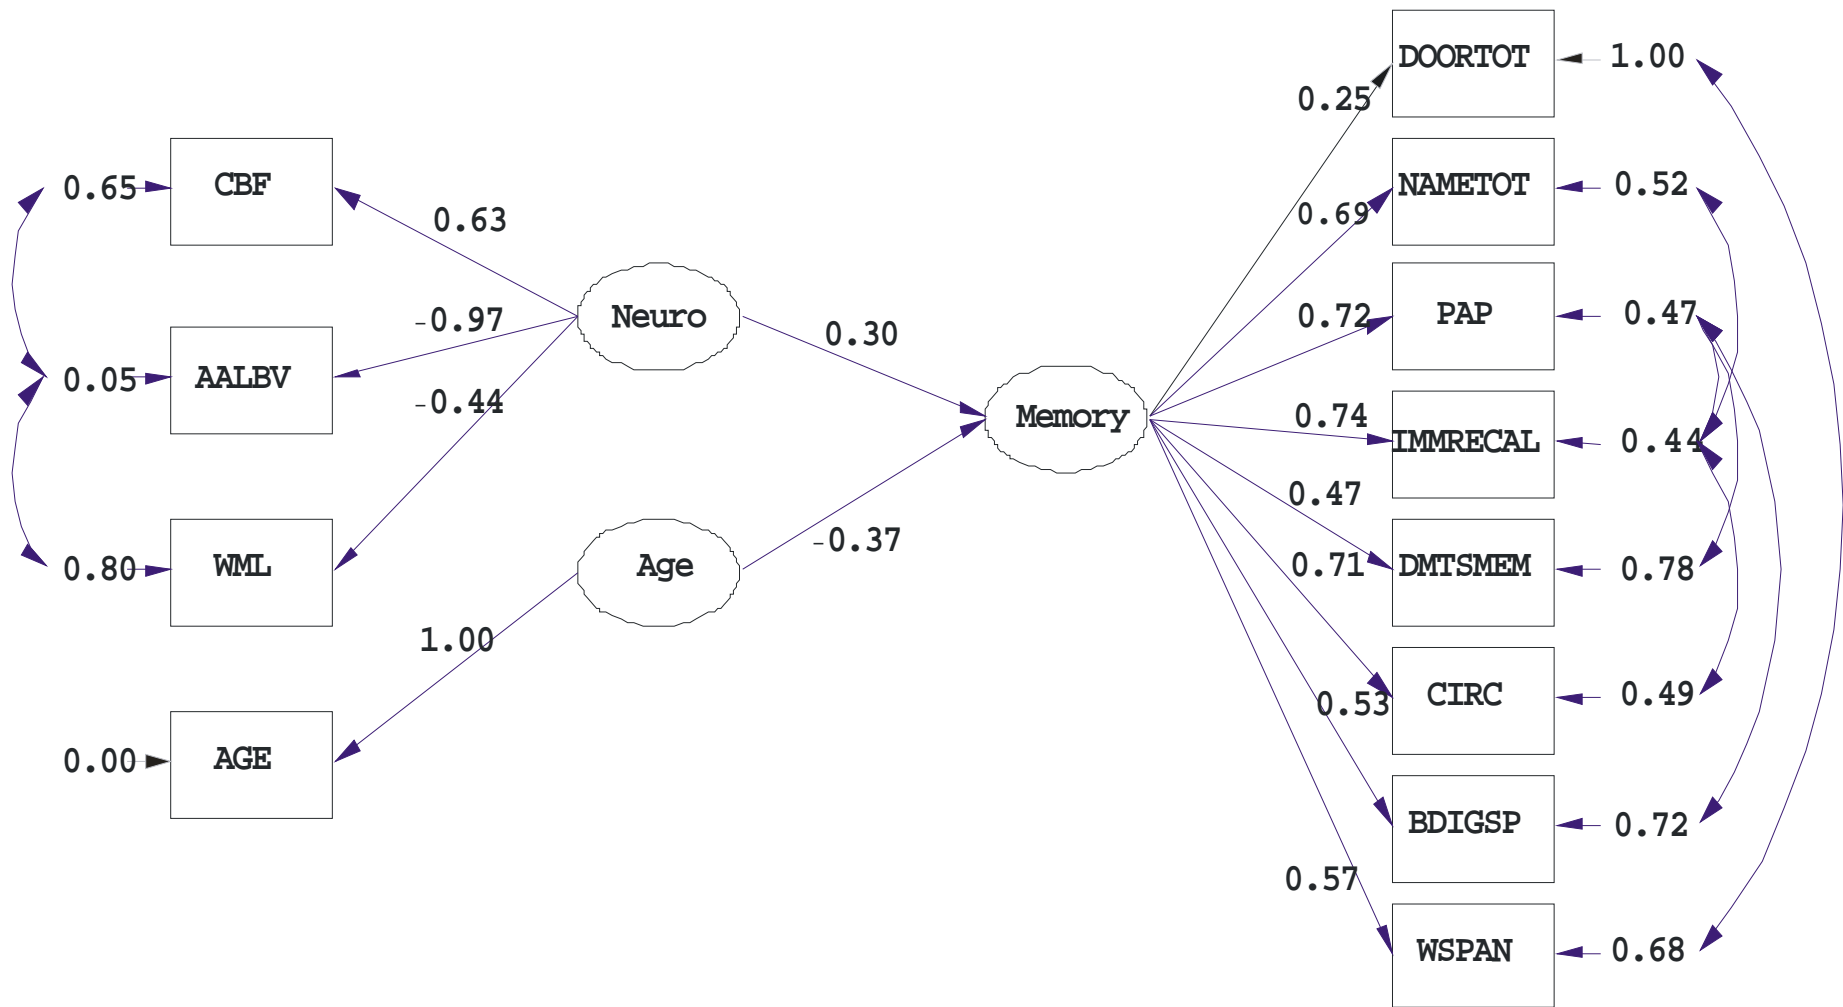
0.65 CBF
0.05 AALBV
0.80 WML
0.00 AGE

0.63
-0.97
-0.44
1.00

Neuro
Age

0.30
-0.37

Memory

0.25
0.69
0.72
0.74
0.47
0.71
0.53
0.57

DOORTOT 1.00
NAMETOT 0.52
PAP 0.47
IMMRECAL 0.44
DMTSMEM 0.78
CIRC 0.49
BDIGSP 0.72
WSPAN 0.68